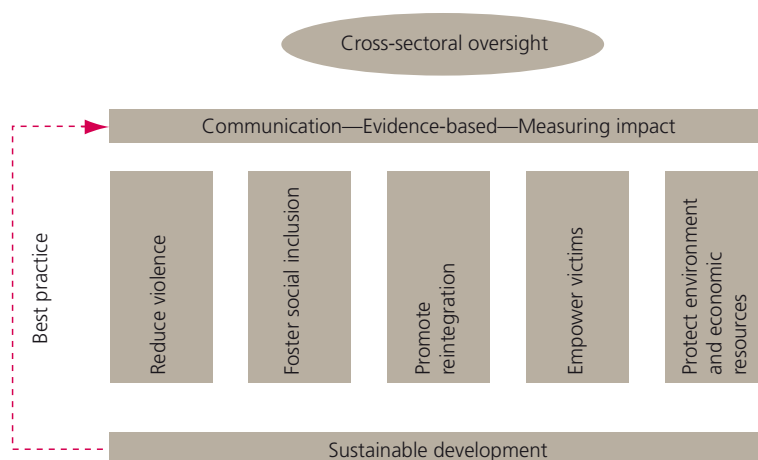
Cross-sectoral oversight

Communication—Evidence-based—Measuring impact

Best practice

Reduce violence

Foster social inclusion

Promote reintegration

Empower victims

Protect environment and economic resources

Sustainable development